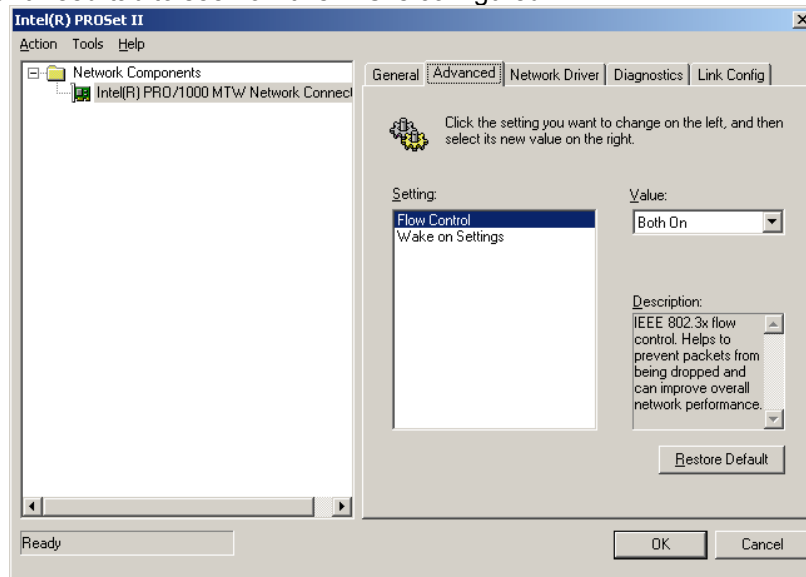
Intel(R) PROSet II

Action Tools Help

Network Components
Intel(R) PRO/1000 MTW Network Connect

General | Advanced | Network Driver | Diagnostics | Link Config

Click the setting you want to change on the left, and then select its new value on the right.

Setting:
Flow Control
Wake on Settings

Value:
Both On

Description:
IEEE 802.3x flow control. Helps to prevent packets from being dropped and can improve overall network performance.

Restore Default

Ready

OK

Cancel